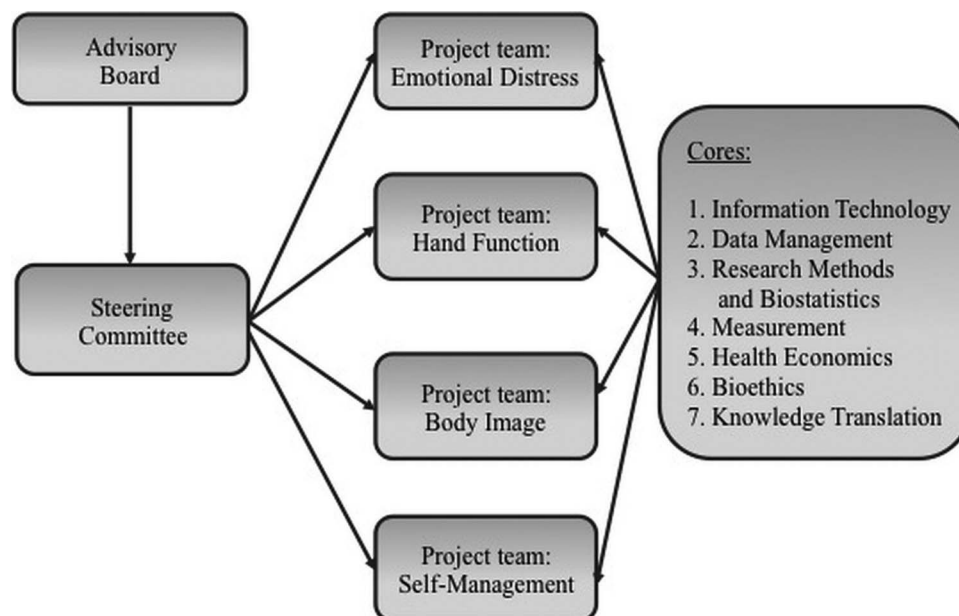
Advisory Board

Steering Committee

Project team: Emotional Distress

Project team: Hand Function

Project team: Body Image

Project team: Self-Management

Cores:

1. Information Technology
2. Data Management
3. Research Methods and Biostatistics
4. Measurement
5. Health Economics
6. Bioethics
7. Knowledge Translation